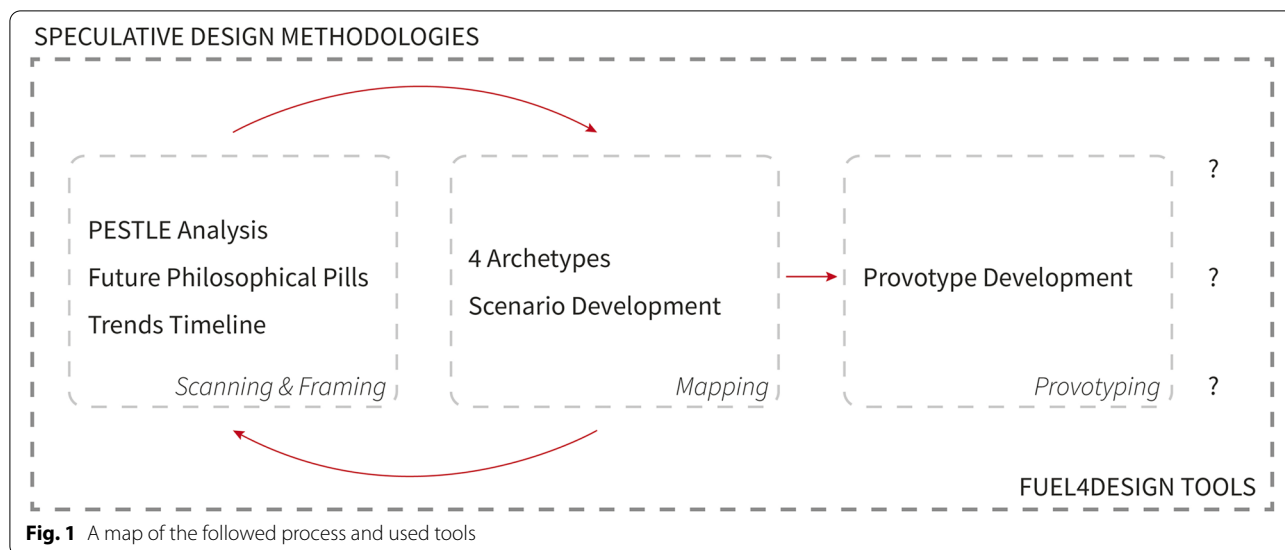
SPECULATIVE DESIGN METHODOLOGIES

PESTLE Analysis
Future Philosophical Pills
Trends Timeline
Scanning & Framing

4 Archetypes
Scenario Development
Mapping

Provotype Development
Provotyping

?
?
?

FUEL4DESIGN TOOLS

**Fig. 1** A map of the followed process and used tools